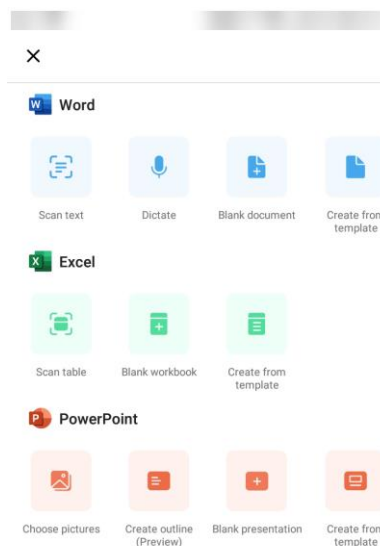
×

Word

Scan text

Dictate

Blank document

Create from template

Excel

Scan table

Blank workbook

Create from template

PowerPoint

Choose pictures

Create outline (Preview)

Blank presentation

Create from template